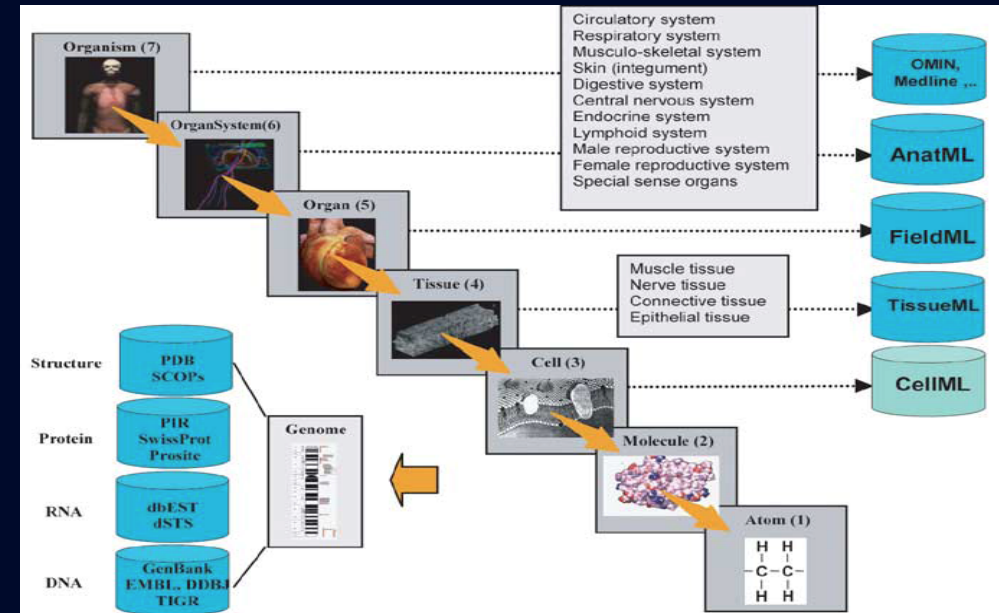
Organism (7)

OrganSystem(6)

Organ (5)

Tissue (4)

Cell (3)

Molecule (2)

Atom (1)

Circulatory system
Respiratory system
Musculo-skeletal system
Skin (integument)
Digestive system
Central nervous system
Endocrine system
Lymphoid system
Male reproductive system
Female reproductive system
Special sense organs

OMIN, Medline ,..

AnatML

FieldML

Muscle tissue
Nerve tissue
Connective tissue
Epithelial tissue

TissueML

CellML

Structure

PDB
SCOPs

Protein

PIR
SwissProt
Prosite

RNA

dbEST
dSTS

DNA

GenBank
EMBL, DDBJ
TIGR

Genome

H H
| |
-C-C-
| |
H H